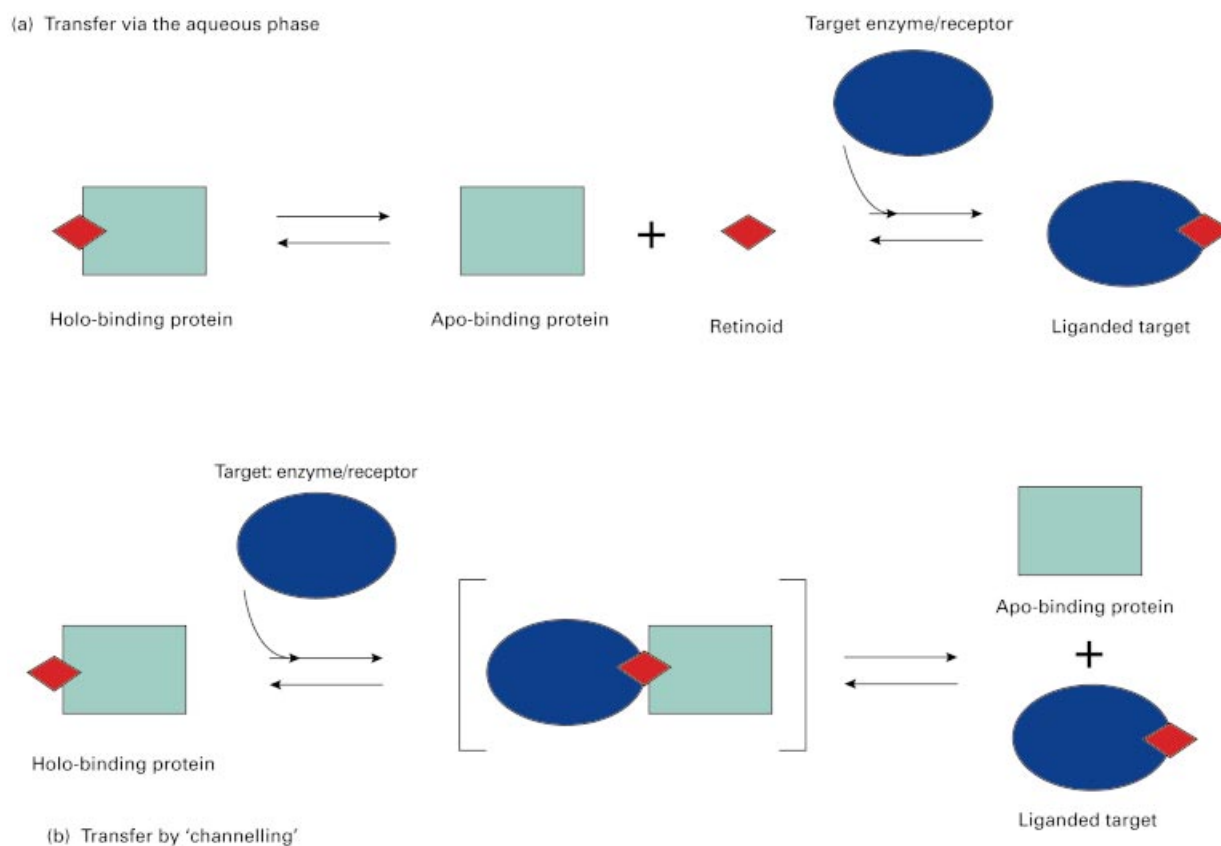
(a) Transfer via the aqueous phase

Target enzyme/receptor

+

Holo-binding protein

Apo-binding protein

Retinoid

Liganded target

Target: enzyme/receptor

Apo-binding protein

+

Holo-binding protein

Liganded target

(b) Transfer by 'channelling'